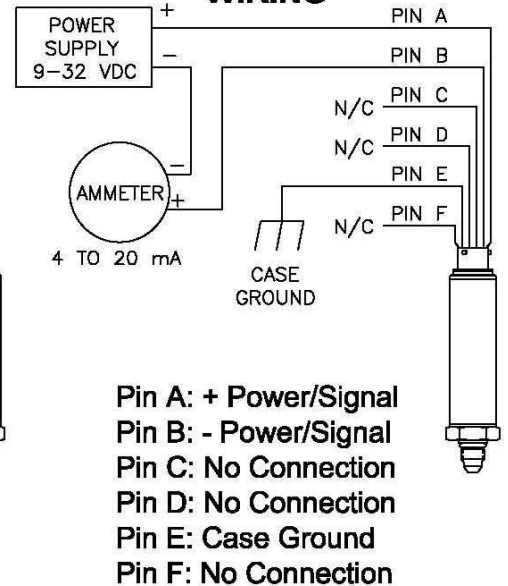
WIRING

POWER SUPPLY 9–32 VDC

+

–

PIN A

PIN B

N/C PIN C

N/C PIN D

PIN E

N/C PIN F

–

AMMETER +

4 TO 20 mA

CASE GROUND

Pin A: + Power/Signal
Pin B: - Power/Signal
Pin C: No Connection
Pin D: No Connection
Pin E: Case Ground
Pin F: No Connection